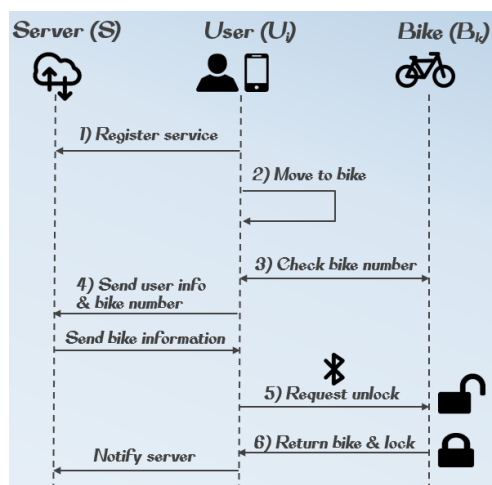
Server (S)

User ($U_i$)

Bike ($B_k$)

1) Register service

2) Move to bike

3) Check bike number

4) Send user info & bike number

Send bike information

5) Request unlock

6) Return bike & lock

Notify server